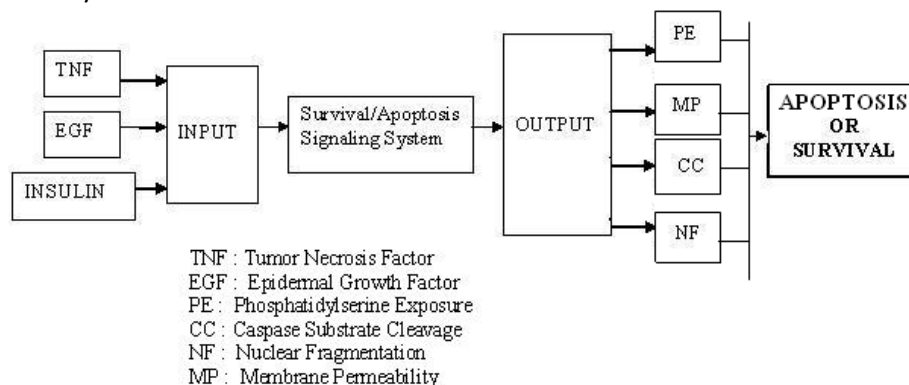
TNF

EGF

INSULIN

INPUT

Survival/Apoptosis Signaling System

OUTPUT

PE

MP

CC

NF

APOPTOSIS OR SURVIVAL

TNF : Tumor Necrosis Factor
EGF : Epidermal Growth Factor
PE : Phosphatidylserine Exposure
CC : Caspase Substrate Cleavage
NF : Nuclear Fragmentation
MP : Membrane Permeability